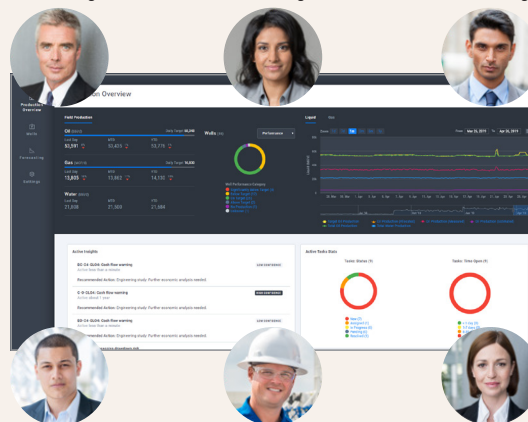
Production Overview

ion Overview

Wells

Forecasting

Settings

Field Production

Oil

92,591

33,413

13,771

Gas

13,805

13,962

14,133

Water

21,838

21,369

21,384

Wells

Performance

Liquid

Gas

Active Insights

LOW CONFIDENCE

Recommended Action: Engineering study. Further economic analysis needed.

Active Tasks Stats

Tasks: Status

Tasks: Time Open